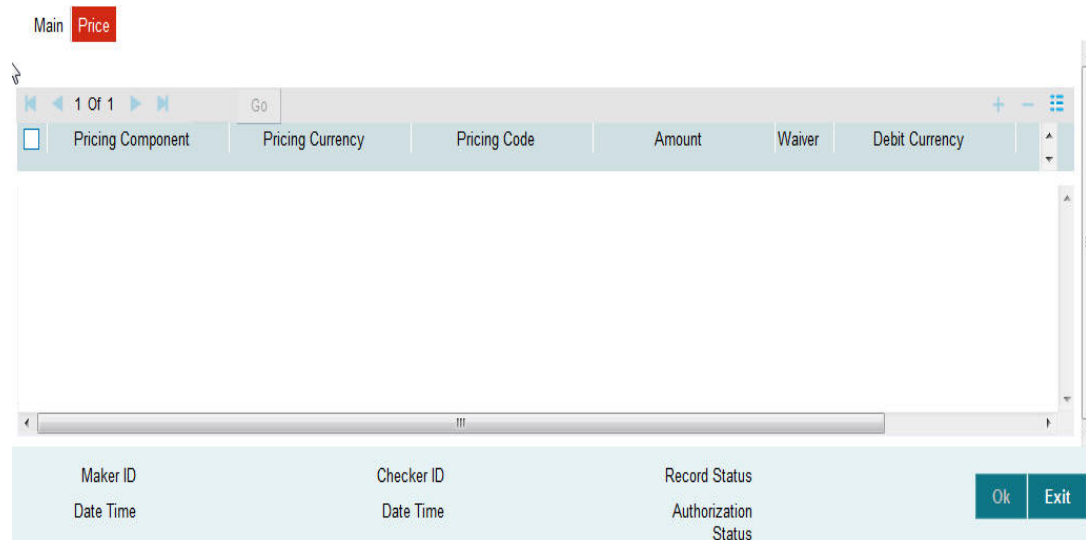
Main Price

1 Of 1 Go

| Pricing Component | Pricing Currency | Pricing Code | Amount | Waiver | Debit Currency |
|---|---|---|---|---|---|

Maker ID
Date Time
Checker ID
Date Time
Record Status
Authorization Status

Ok Exit